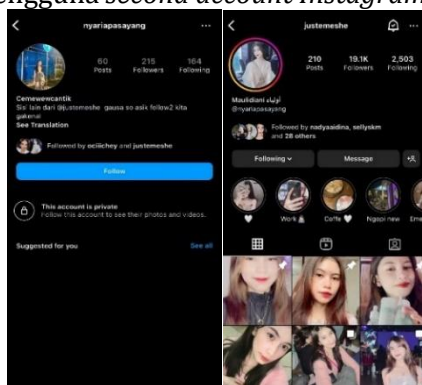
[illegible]ggunu second account Instagram

nyariapasayang

60 Posts 215 Followers 164 Following

Cemewewcantik
Sisi lain dari @justemeshe gausa so asix follow2 kita gakenal
See Translation

Followed by eciliichey and justemeshe

Follow

This account is private
Follow this account to see their photos and videos.

Suggested for you See all

justemeshe

210 Posts 19.1K Followers 2,503 Following

Maulidiani أوليائ
@nyariapasayang

Followed by nadyaaidina, sellyskm and 28 others

Following Message

Work Caffe Ngopi now Eme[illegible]